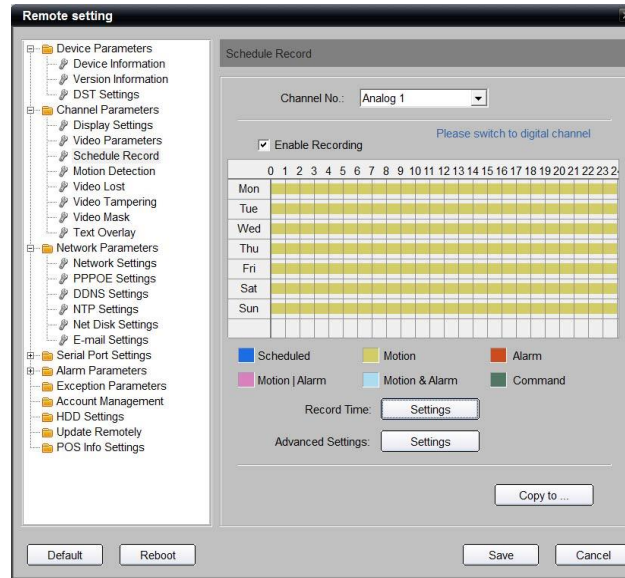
Remote setting

Device Parameters
Device Information
Version Information
DST Settings
Channel Parameters
Display Settings
Video Parameters
Schedule Record
Motion Detection
Video Lost
Video Tampering
Video Mask
Text Overlay
Network Parameters
Network Settings
PPPOE Settings
DDNS Settings
NTP Settings
Net Disk Settings
E-mail Settings
Serial Port Settings
Alarm Parameters
Exception Parameters
Account Management
HDD Settings
Update Remotely
POS Info Settings

Schedule Record

Channel No.: Analog 1

Enable Recording

Please switch to digital channel

| | 0 | 1 | 2 | 3 | 4 | 5 | 6 | 7 | 8 | 9 | 10 | 11 | 12 | 13 | 14 | 15 | 16 | 17 | 18 | 19 | 20 | 21 | 22 | 23 | 2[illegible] |
|---|---|---|---|---|---|---|---|---|---|---|---|---|---|---|---|---|---|---|---|---|---|---|---|---|---|
| Mon | | | | | | | | | | | | | | | | | | | | | | | | | |
| Tue | | | | | | | | | | | | | | | | | | | | | | | | | |
| Wed | | | | | | | | | | | | | | | | | | | | | | | | | |
| Thu | | | | | | | | | | | | | | | | | | | | | | | | | |
| Fri | | | | | | | | | | | | | | | | | | | | | | | | | |
| Sat | | | | | | | | | | | | | | | | | | | | | | | | | |
| Sun | | | | | | | | | | | | | | | | | | | | | | | | | |

Scheduled
Motion
Alarm
Motion | Alarm
Motion & Alarm
Command

Record Time: Settings

Advanced Settings: Settings

Copy to ...

Default
Reboot
Save
Cancel